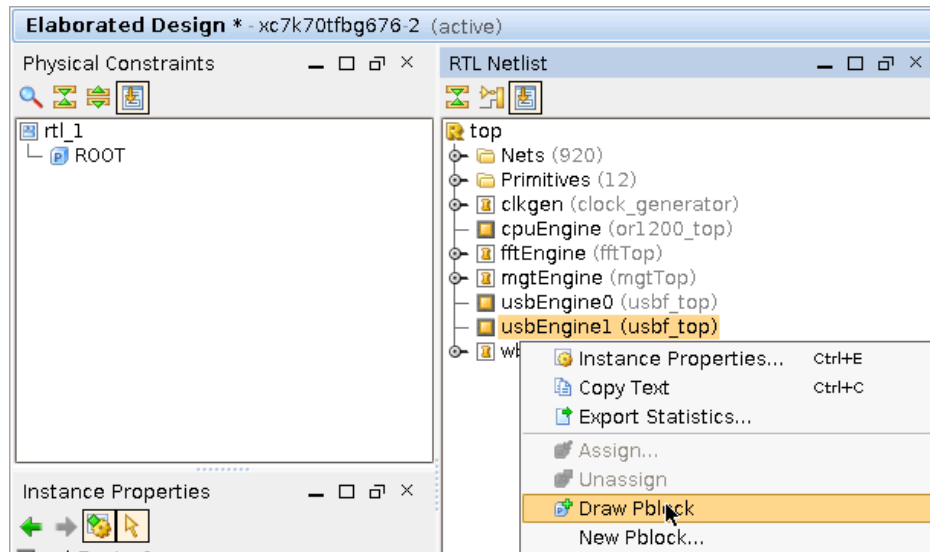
Elaborated Design * - xc7k70tfbg676-2 (active)

Physical Constraints

rtl_1
ROOT

RTL Netlist

top
Nets (920)
Primitives (12)
clkgen (clock_generator)
cpuEngine (or1200_top)
fftEngine (fftTop)
mgtEngine (mgtTop)
usbEngine0 (usbf_top)
usbEngine1 (usbf_top)
wb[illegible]

Instance Properties... Ctrl+E
Copy Text Ctrl+C
Export Statistics...
Assign...
Unassign
Draw Pblock
New Pblock...

Instance Properties